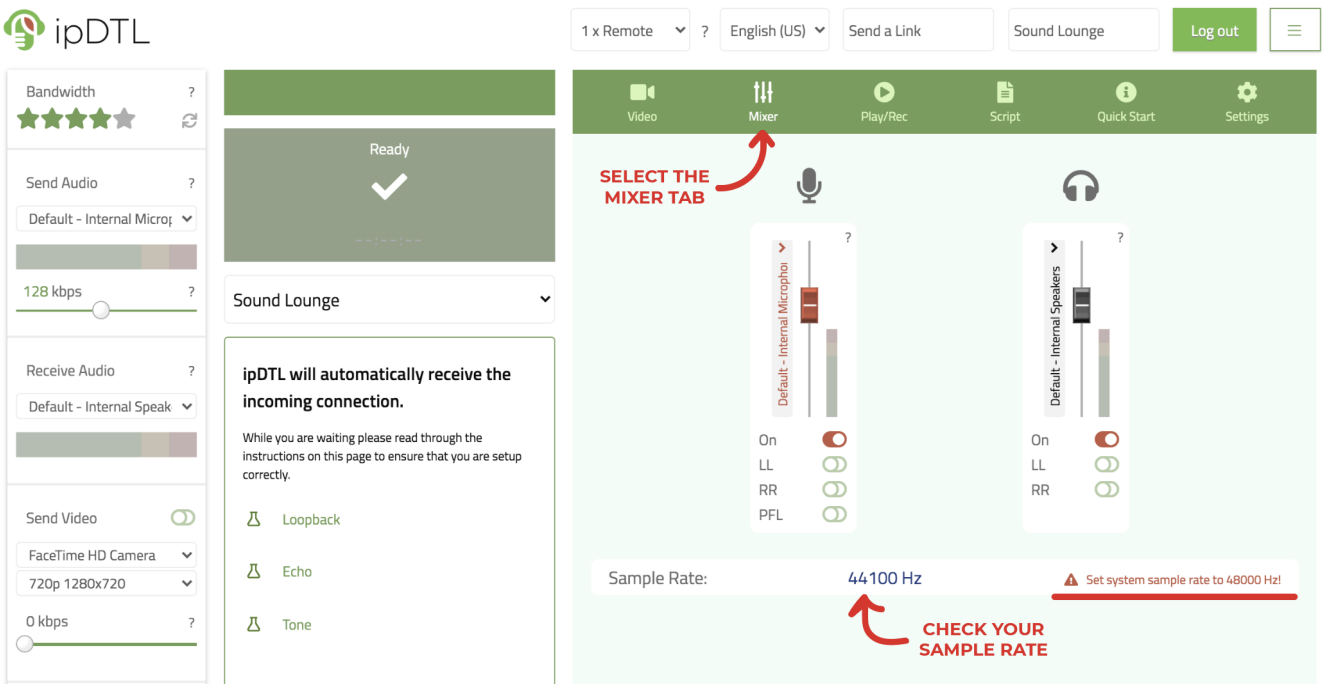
ipDTL

1 x Remote ? English (US) Send a Link Sound Lounge Log out

Bandwidth ?

Send Audio ?
Default - Internal Microp
128 kbps ?

Receive Audio ?
Default - Internal Speak

Send Video
FaceTime HD Camera
720p 1280x720
0 kbps ?

Ready
--:--:--

Sound Lounge

ipDTL will automatically receive the incoming connection.

While you are waiting please read through the instructions on this page to ensure that you are setup correctly.

Loopback

Echo

Tone

Video Mixer Play/Rec Script Quick Start Settings

SELECT THE MIXER TAB

?
Default - Internal Microphon
On
LL
RR
PFL

?
Default - Internal Speakers
On
LL
RR

Sample Rate: 44100 Hz
Set system sample rate to 48000 Hz!

CHECK YOUR SAMPLE RATE